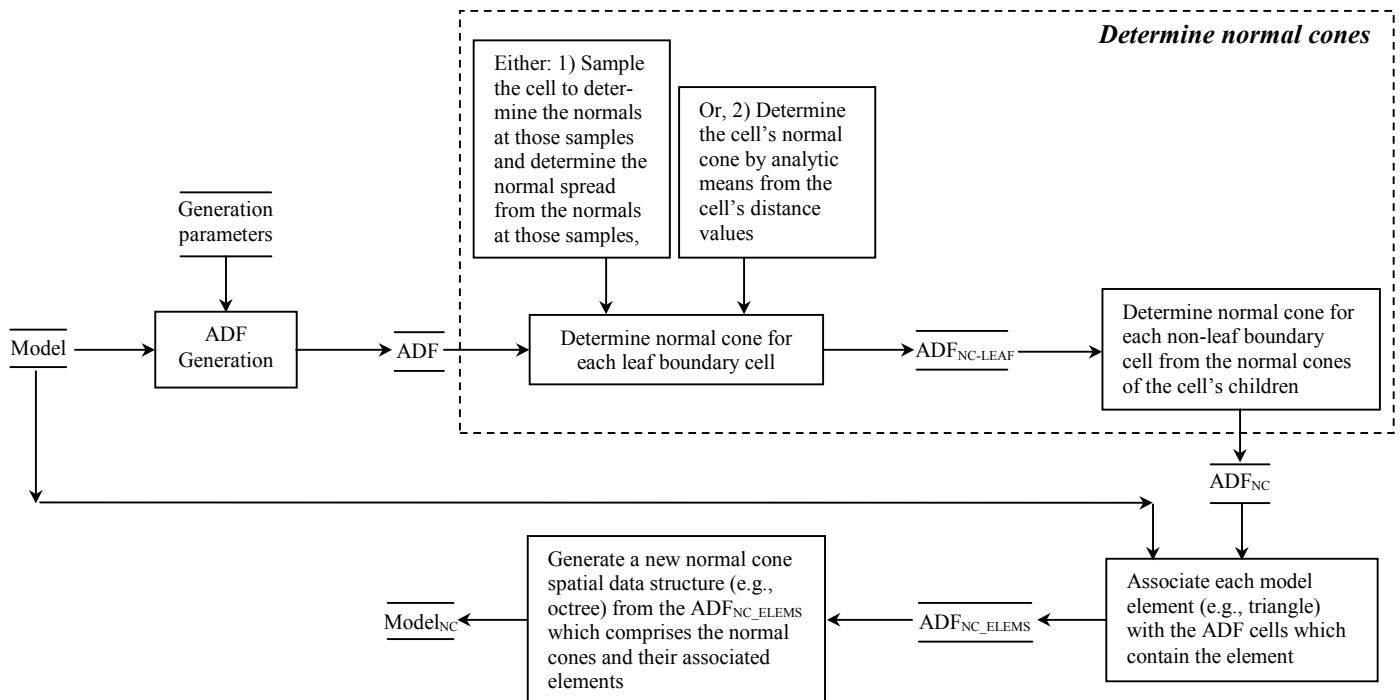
Determine normal cones

Either: 1) Sample the cell to determine the normals at those samples and determine the normal spread from the normals at those samples,

Or, 2) Determine the cell's normal cone by analytic means from the cell's distance values

Generation parameters

Model

ADF Generation

ADF

Determine normal cone for each leaf boundary cell

$ADF_{NC-LEAF}$

Determine normal cone for each non-leaf boundary cell from the normal cones of the cell's children

$ADF_{NC}$

Generate a new normal cone spatial data structure (e.g., octree) from the $ADF_{NC\_ELEMS}$ which comprises the normal cones and their associated elements

$Model_{NC}$

$ADF_{NC\_ELEMS}$

Associate each model element (e.g., triangle) with the ADF cells which contain the element